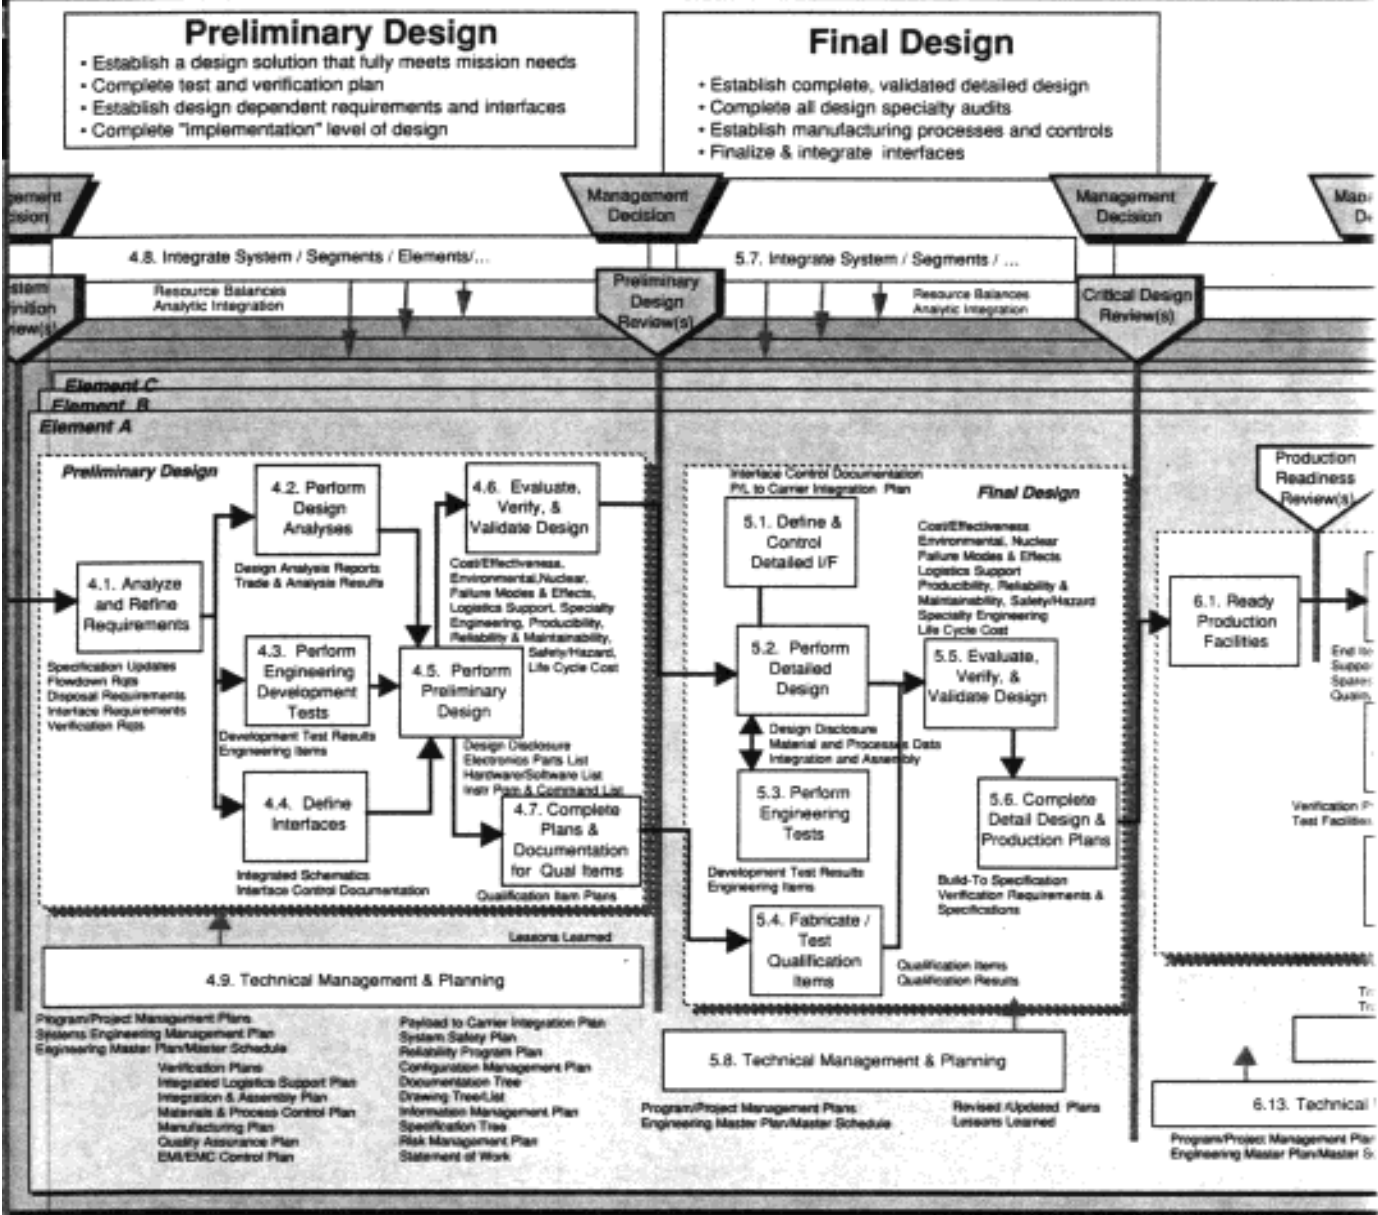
Preliminary Design
• Establish a design solution that fully meets mission needs
• Complete test and verification plan
• Establish design dependent requirements and interfaces
• Complete "implementation" level of design

Final Design
• Establish complete, validated detailed design
• Complete all design specialty audits
• Establish manufacturing processes and controls
• Finalize & integrate interfaces

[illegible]ement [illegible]cision

Management Decision

Management Decision

Ma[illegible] D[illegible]

4.8. Integrate System / Segments / Elements/...

5.7. Integrate System / Segments / ...

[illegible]stem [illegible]nition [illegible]view(s)

Resource Balances
Analytic Integration

Preliminary Design Review(s)

Resource Balances
Analytic Integration

Critical Design Review(s)

Element C
Element B
Element A

Preliminary Design

4.1. Analyze and Refine Requirements

Specification Updates
Flowdown Rqts
Disposal Requirements
Interface Requirements
Verification Rqts

4.2. Perform Design Analyses

Design Analysis Reports
Trade & Analysis Results

4.3. Perform Engineering Development Tests

Development Test Results
Engineering Items

4.4. Define Interfaces

Integrated Schematics
Interface Control Documentation

4.5. Perform Preliminary Design

4.6. Evaluate, Verify, & Validate Design

Cost/Effectiveness, Environmental,Nuclear, Failure Modes & Effects, Logistics Support, Specialty Engineering, Producibility, Reliability & Maintainability, Safety/Hazard, Life Cycle Cost

Design Disclosure
Electronics Parts List
Hardware/Software List
Instr Plan & Command List

4.7. Complete Plans & Documentation for Qual Items

Qualification Item Plans

Lessons Learned

4.9. Technical Management & Planning

Program/Project Management Plans
Systems Engineering Management Plan
Engineering Master Plan/Master Schedule
Verification Plans
Integrated Logistics Support Plan
Integration & Assembly Plan
Materials & Process Control Plan
Manufacturing Plan
Quality Assurance Plan
EMI/EMC Control Plan

Payload to Carrier Integration Plan
System Safety Plan
Reliability Program Plan
Configuration Management Plan
Documentation Tree
Drawing Tree/List
Information Management Plan
Specification Tree
Risk Management Plan
Statement of Work

Interface Control Documentation
P/L to Carrier Integration Plan

Final Design

5.1. Define & Control Detailed I/F

5.2. Perform Detailed Design

Design Disclosure
Material and Processes Data
Integration and Assembly

5.3. Perform Engineering Tests

Development Test Results
Engineering Items

5.4. Fabricate / Test Qualification Items

Qualification Items
Qualification Results

5.5. Evaluate, Verify, & Validate Design

Cost/Effectiveness
Environmental, Nuclear
Failure Modes & Effects
Logistics Support
Producibility, Reliability & Maintainability, Safety/Hazard
Specialty Engineering
Life Cycle Cost

5.6. Complete Detail Design & Production Plans

Build-To Specification
Verification Requirements & Specifications

5.8. Technical Management & Planning

Program/Project Management Plans
Engineering Master Plan/Master Schedule

Revised /Updated Plans
Lessons Learned

Production Readiness Review(s)

6.1. Ready Production Facilities

End It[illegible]
Suppo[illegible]
Spares
Qualit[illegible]

Verification F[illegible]
Test Facilitie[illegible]

Tr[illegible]
Tr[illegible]

6.13. Technical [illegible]

Program/Project Management Pla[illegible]
Engineering Master Plan/Master S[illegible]